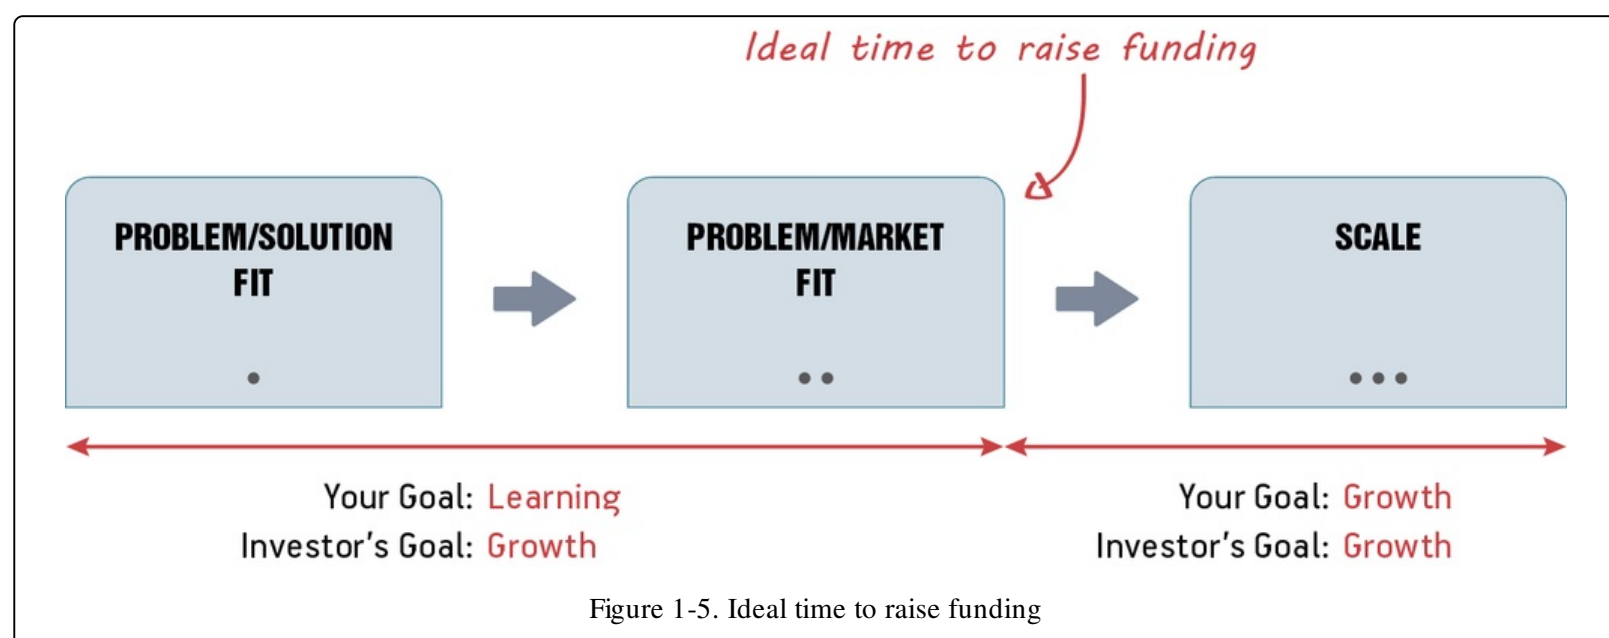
Ideal time to raise funding

PROBLEM/SOLUTION FIT

PROBLEM/MARKET FIT

SCALE

Your Goal: Learning
Investor's Goal: Growth

Your Goal: Growth
Investor's Goal: Growth

Figure 1-5. Ideal time to raise funding